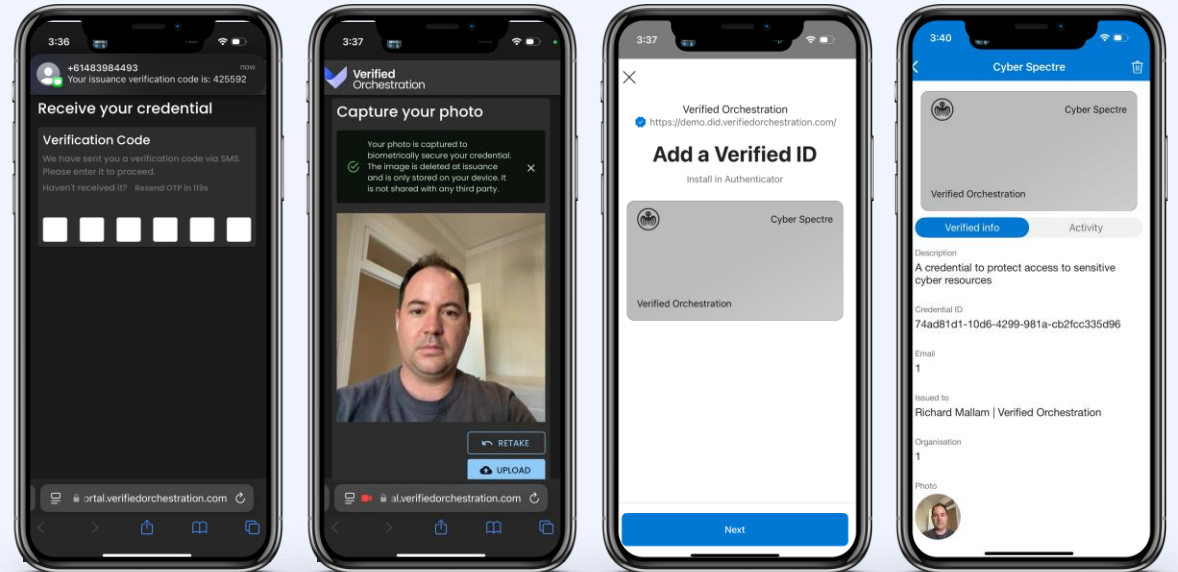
3:36

+61483984493
now
Your issuance verification code is: 425592

Receive your credential

Verification Code

We have sent you a verification code via SMS. Please enter it to proceed.

Haven't received it? Resend OTP in 119s

ortal.verifiedorchestration.com

3:37

Verified Orchestration

Capture your photo

Your photo is captured to biometrically secure your credential. The image is deleted at issuance and is only stored on your device. It is not shared with any third party.

RETAKE

UPLOAD

al.verifiedorchestration.com

3:37

Verified Orchestration
https://demo.did.verifiedorchestration.com/

Add a Verified ID

Install in Authenticator

Cyber Spectre

Verified Orchestration

Next

3:40

Cyber Spectre

Cyber Spectre

Verified Orchestration

Verified info

Activity

Description
A credential to protect access to sensitive cyber resources

Credential ID
74ad81d1-10d6-4299-981a-cb2fcc335d96

Email
1

Issued to
Richard Mallam | Verified Orchestration

Organisation
1

Photo